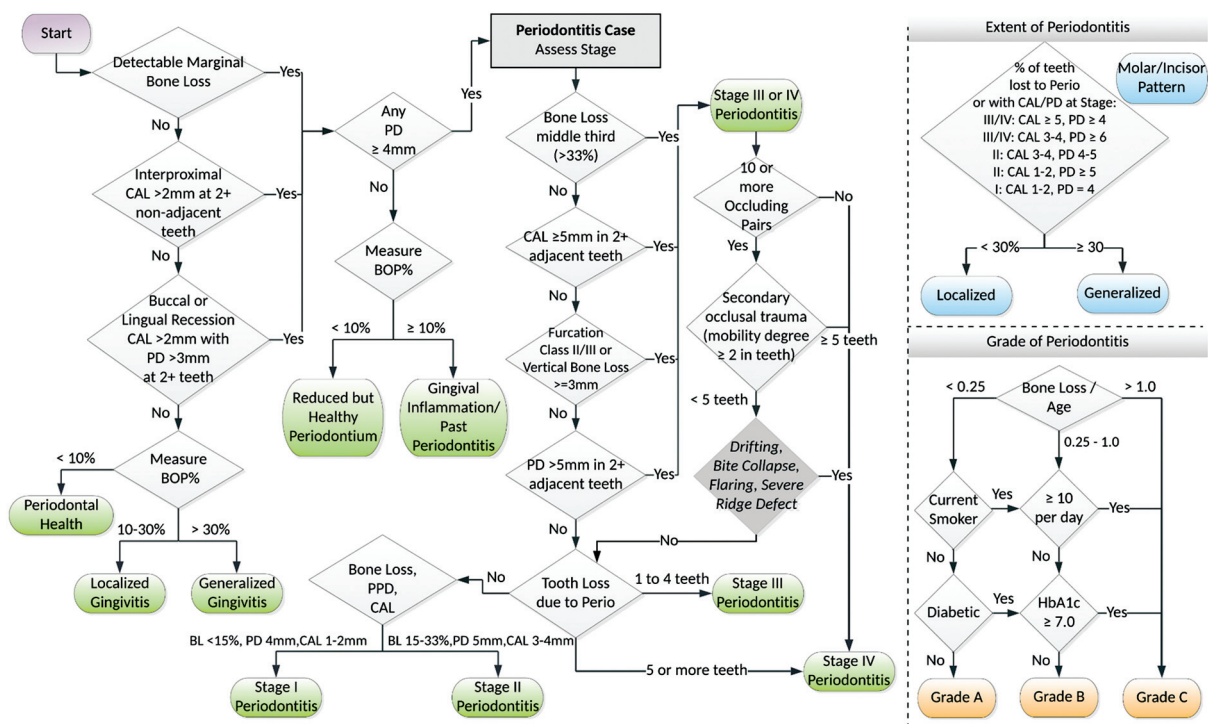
Start

Detectable Marginal Bone Loss

Yes

No

Interproximal CAL >2mm at 2+ non-adjacent teeth

Yes

No

Buccal or Lingual Recession CAL >2mm with PD >3mm at 2+ teeth

Yes

No

Measure BOP%

< 10%

Periodontal Health

10-30%

> 30%

Localized Gingivitis

Generalized Gingivitis

Any PD ≥ 4mm

Yes

No

Measure BOP%

< 10%

≥ 10%

Reduced but Healthy Periodontium

Gingival Inflammation/ Past Periodontitis

Periodontitis Case
Assess Stage

Bone Loss middle third (>33%)

Yes

No

CAL ≥5mm in 2+ adjacent teeth

Yes

No

Furcation Class II/III or Vertical Bone Loss >=3mm

Yes

No

PD >5mm in 2+ adjacent teeth

Yes

No

Stage III or IV Periodontitis

10 or more Occluding Pairs

No

Yes

Secondary occlusal trauma (mobility degree ≥ 2 in teeth)

≥ 5 teeth

< 5 teeth

*Drifting*, *Bite Collapse*, *Flaring*, *Severe Ridge Defect*

Yes

No

Tooth Loss due to Perio

No

Bone Loss, PPD, CAL

1 to 4 teeth

Stage III Periodontitis

5 or more teeth

Stage IV Periodontitis

BL <15%, PD 4mm,CAL 1-2mm

BL 15-33%,PD 5mm,CAL 3-4mm

Stage I Periodontitis

Stage II Periodontitis

Extent of Periodontitis

% of teeth lost to Perio or with CAL/PD at Stage:
III/IV: CAL ≥ 5, PD ≥ 4
III/IV: CAL 3-4, PD ≥ 6
II: CAL 3-4, PD 4-5
II: CAL 1-2, PD ≥ 5
I: CAL 1-2, PD = 4

Molar/Incisor Pattern

< 30%

≥ 30

Localized

Generalized

Grade of Periodontitis

< 0.25

Bone Loss / Age

> 1.0

0.25 - 1.0

Current Smoker

Yes

≥ 10 per day

Yes

No

No

Diabetic

Yes

HbA1c ≥ 7.0

Yes

No

No

Grade A

Grade B

Grade C